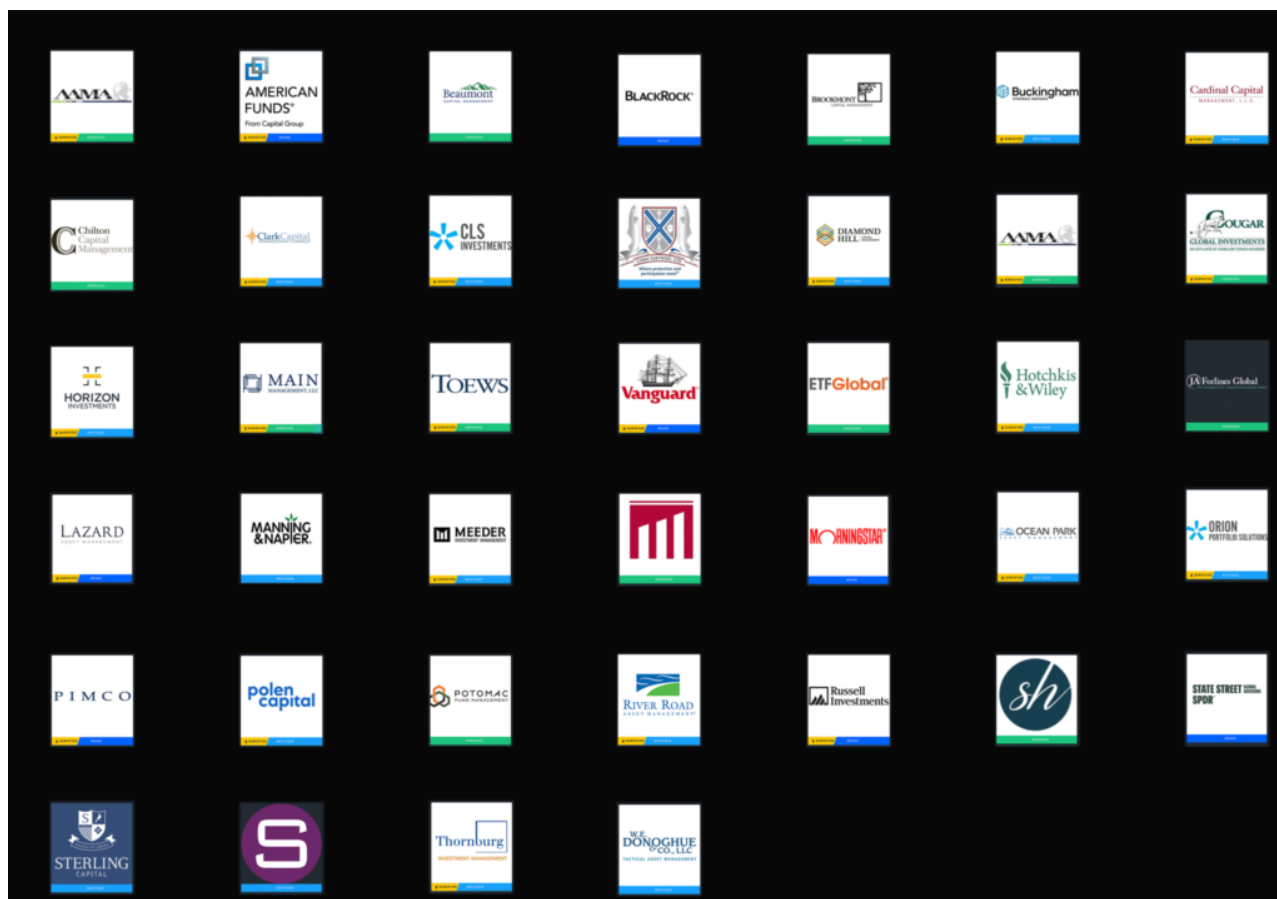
AAMA

AMERICAN FUNDS®
From Capital Group

Beaumont
CAPITAL MANAGEMENT

BLACKROCK®

BROOKMONT
CAPITAL MANAGEMENT

Buckingham

Cardinal Capital
MANAGEMENT, L.L.C.

Chilton Capital Management

ClarkCapital

CLS INVESTMENTS

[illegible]

DIAMOND HILL

AAMA

COUGAR
GLOBAL INVESTMENTS

HORIZON INVESTMENTS

MAIN
MANAGEMENT, LLC

TOEWS

Vanguard®

ETFGlobal®

Hotchkis & Wiley

JA Forlines Global

LAZARD
ASSET MANAGEMENT

MANNING & NAPIER®

MEEDER
INVESTMENT MANAGEMENT

MORNINGSTAR®

OCEAN PARK
ASSET MANAGEMENT

ORION
PORTFOLIO SOLUTIONS

PIMCO

polen capital

POTOMAC
FUND MANAGEMENT

RIVER ROAD
ASSET MANAGEMENT

Russell Investments

sh

STATE STREET
SPDR®

STERLING
CAPITAL

S

Thornburg
INVESTMENT MANAGEMENT

W.E. DONOGHUE & CO., LLC
TACTICAL ASSET MANAGEMENT